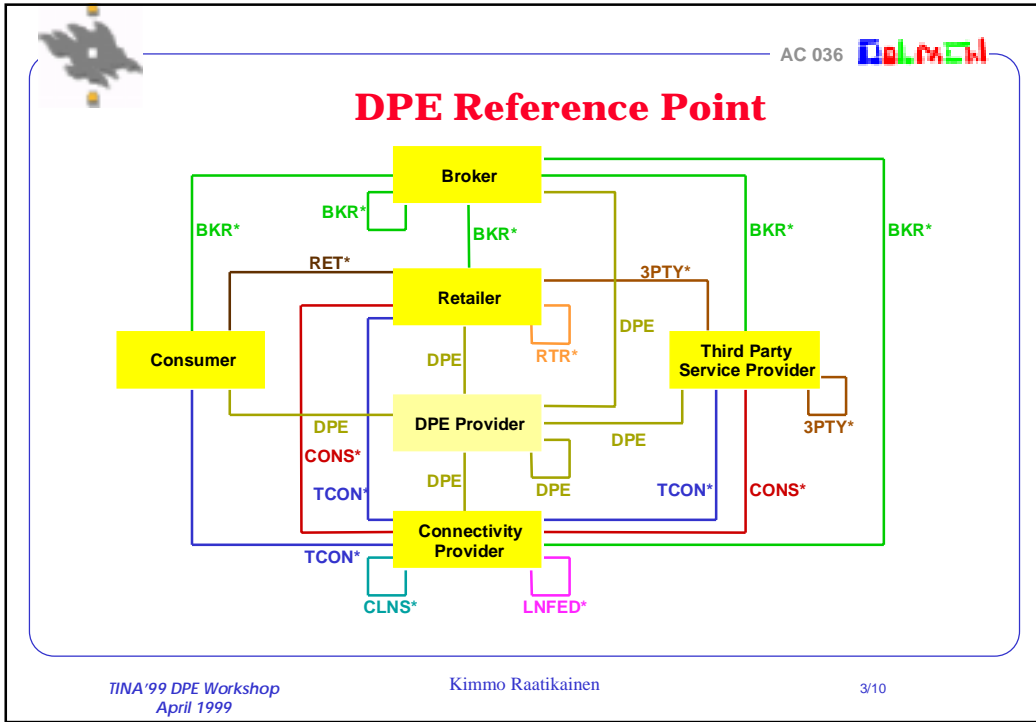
AC 036 DoLMCW

DPE Reference Point

Broker

BKR*

BKR*

BKR*

BKR*

BKR*

RET*

3PTY*

Retailer

DPE

DPE

RTR*

Consumer

Third Party Service Provider

3PTY*

DPE

DPE Provider

DPE

CONS*

TCON*

DPE

DPE

TCON*

CONS*

Connectivity Provider

TCON*

CLNS*

LNFED*

TINA'99 DPE Workshop
April 1999

Kimmo Raatikainen

3/10